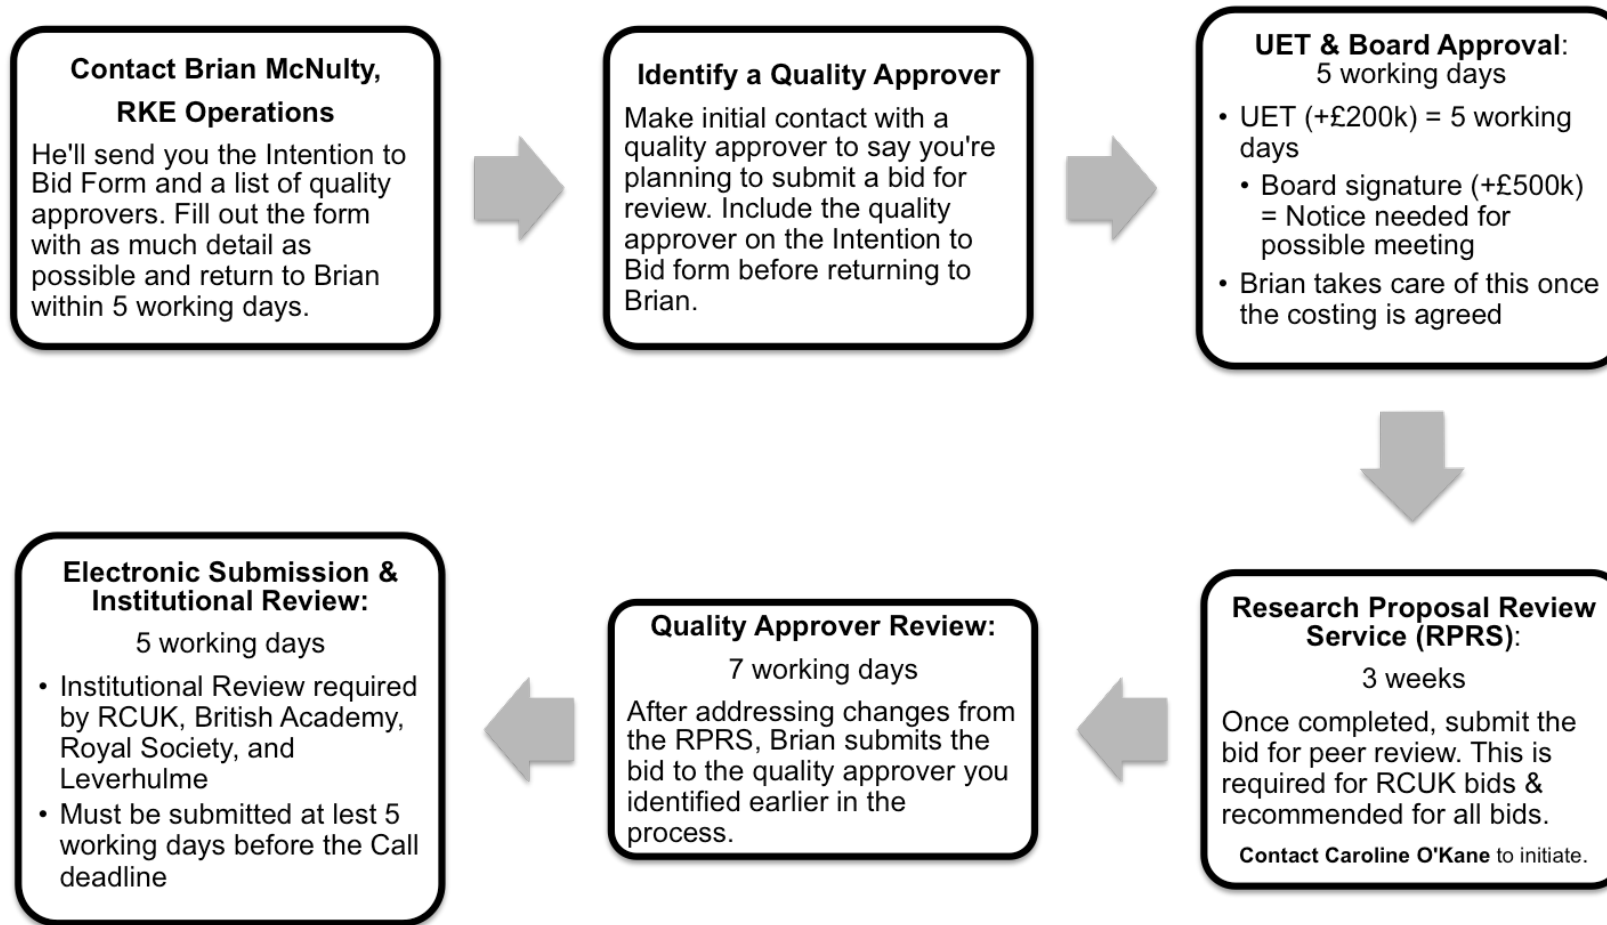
Contact Brian McNulty, RKE Operations

He'll send you the Intention to Bid Form and a list of quality approvers. Fill out the form with as much detail as possible and return to Brian within 5 working days.

Identify a Quality Approver

Make initial contact with a quality approver to say you're planning to submit a bid for review. Include the quality approver on the Intention to Bid form before returning to Brian.

UET & Board Approval: 5 working days

• UET (+£200k) = 5 working days
• Board signature (+£500k) = Notice needed for possible meeting
• Brian takes care of this once the costing is agreed

Research Proposal Review Service (RPRS): 3 weeks

Once completed, submit the bid for peer review. This is required for RCUK bids & recommended for all bids.

Contact Caroline O'Kane to initiate.

Quality Approver Review: 7 working days

After addressing changes from the RPRS, Brian submits the bid to the quality approver you identified earlier in the process.

Electronic Submission & Institutional Review: 5 working days

• Institutional Review required by RCUK, British Academy, Royal Society, and Leverhulme
• Must be submitted at lest 5 working days before the Call deadline